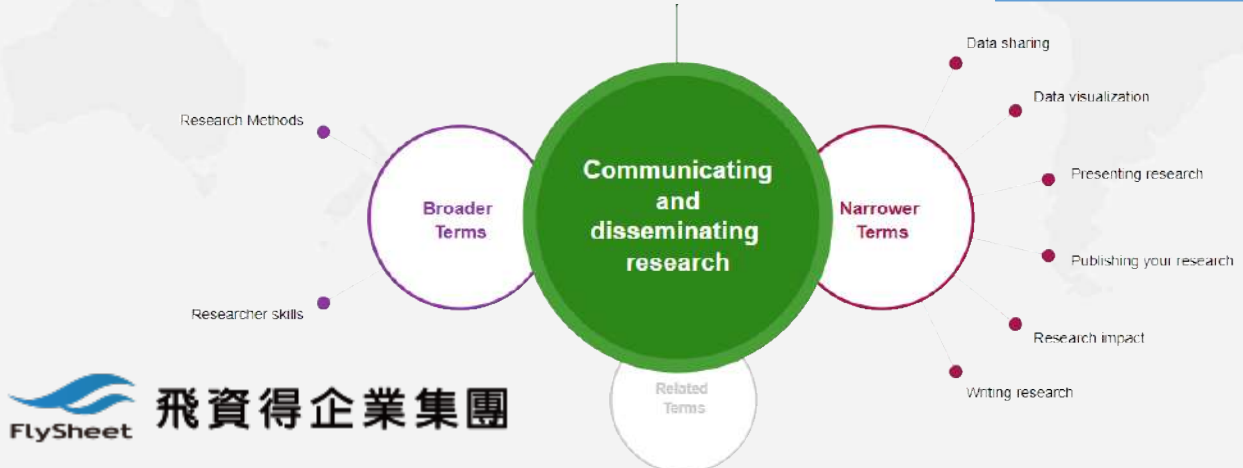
Research Methods

Broader Terms

Researcher skills

Communicating and disseminating research

Related Terms

Narrower Terms

Data sharing

Data visualization

Presenting research

Publishing your research

Research impact

Writing research

FlySheet 飛資得企業集團